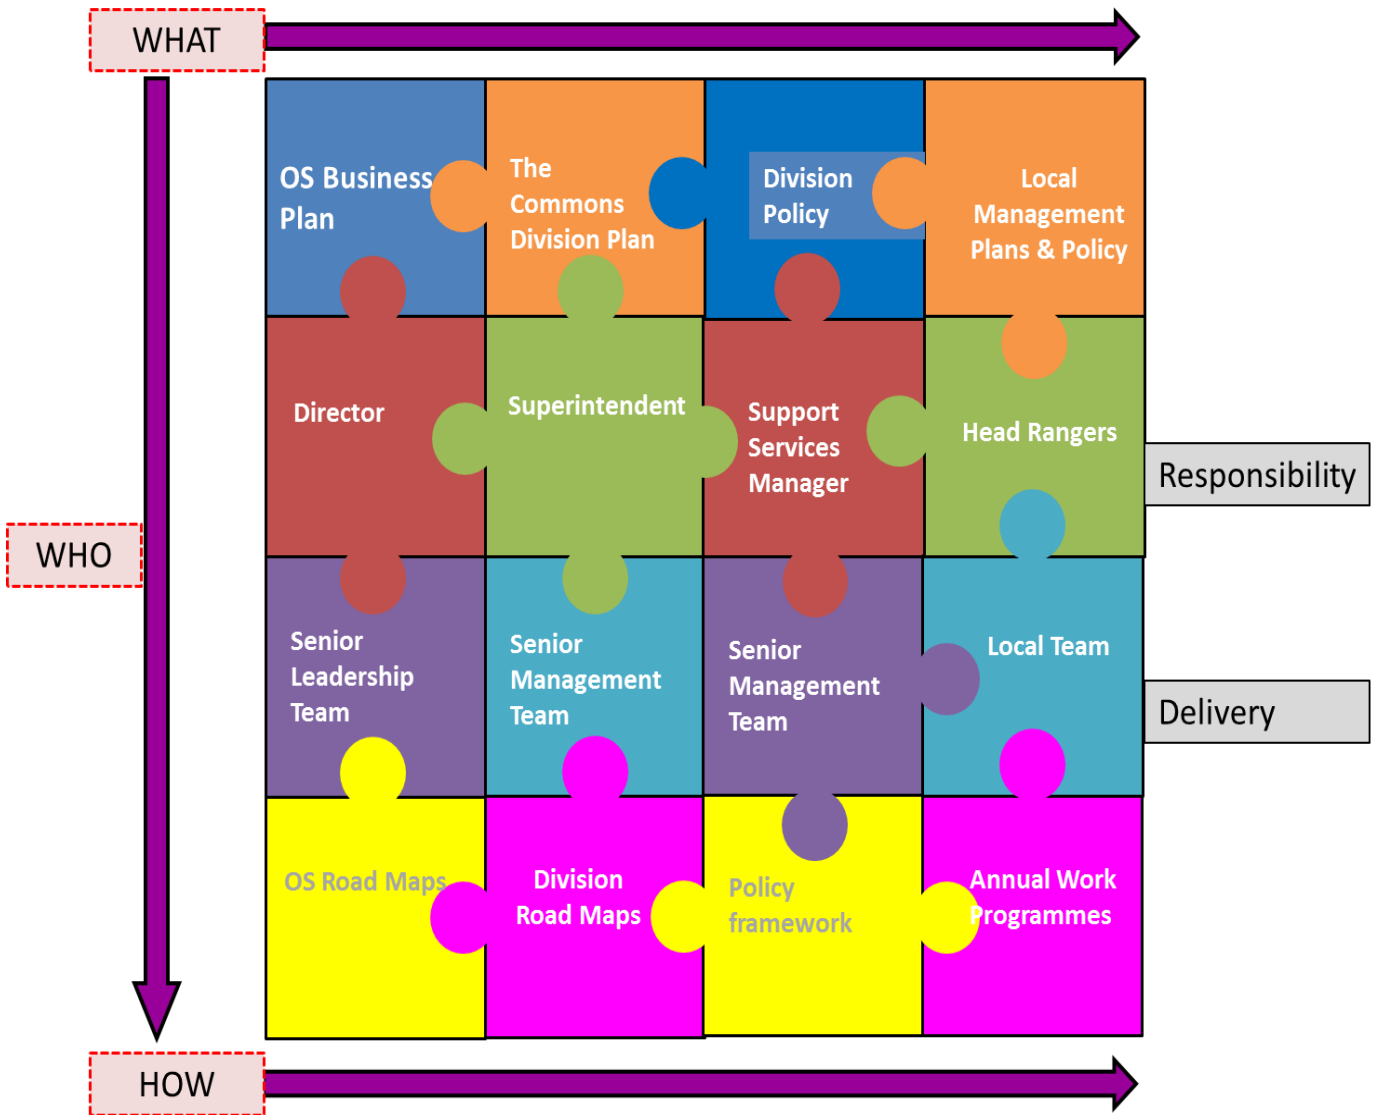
WHAT

WHO

OS Business Plan

The Commons Division Plan

Division Policy

Local Management Plans & Policy

Director

Superintendent

Support Services Manager

Head Rangers

Responsibility

Senior Leadership Team

Senior Management Team

Senior Management Team

Local Team

Delivery

OS Road Maps

Division Road Maps

Policy framework

Annual Work Programmes

HOW